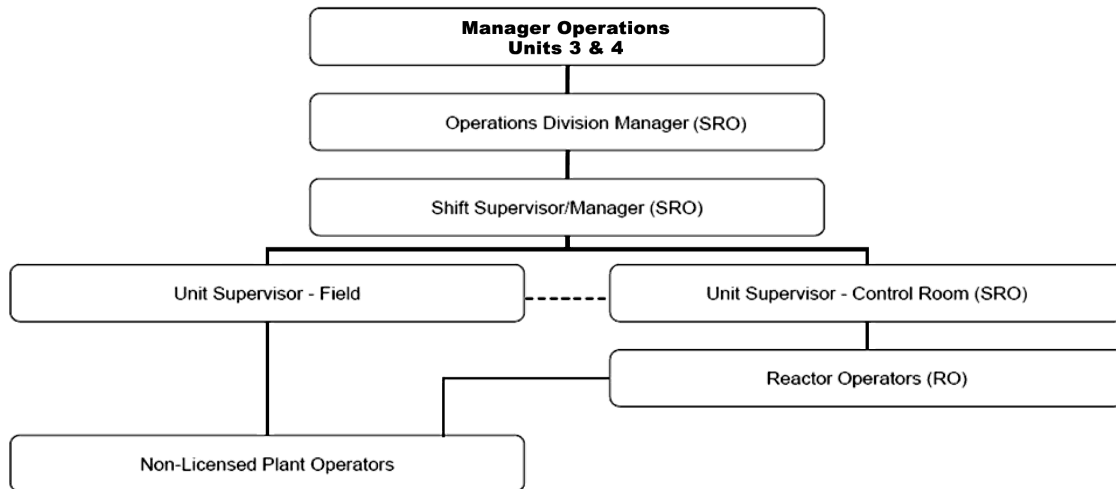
Manager Operations
Units 3 & 4

Operations Division Manager (SRO)

Shift Supervisor/Manager (SRO)

Unit Supervisor - Field

Unit Supervisor - Control Room (SRO)

Reactor Operators (RO)

Non-Licensed Plant Operators